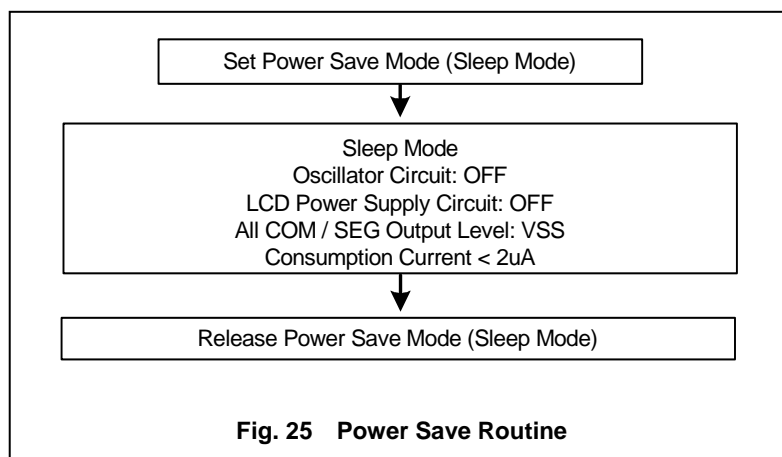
Set Power Save Mode (Sleep Mode)

Sleep Mode
Oscillator Circuit: OFF
LCD Power Supply Circuit: OFF
All COM / SEG Output Level: VSS
Consumption Current < 2uA

Release Power Save Mode (Sleep Mode)

Fig. 25 Power Save Routine